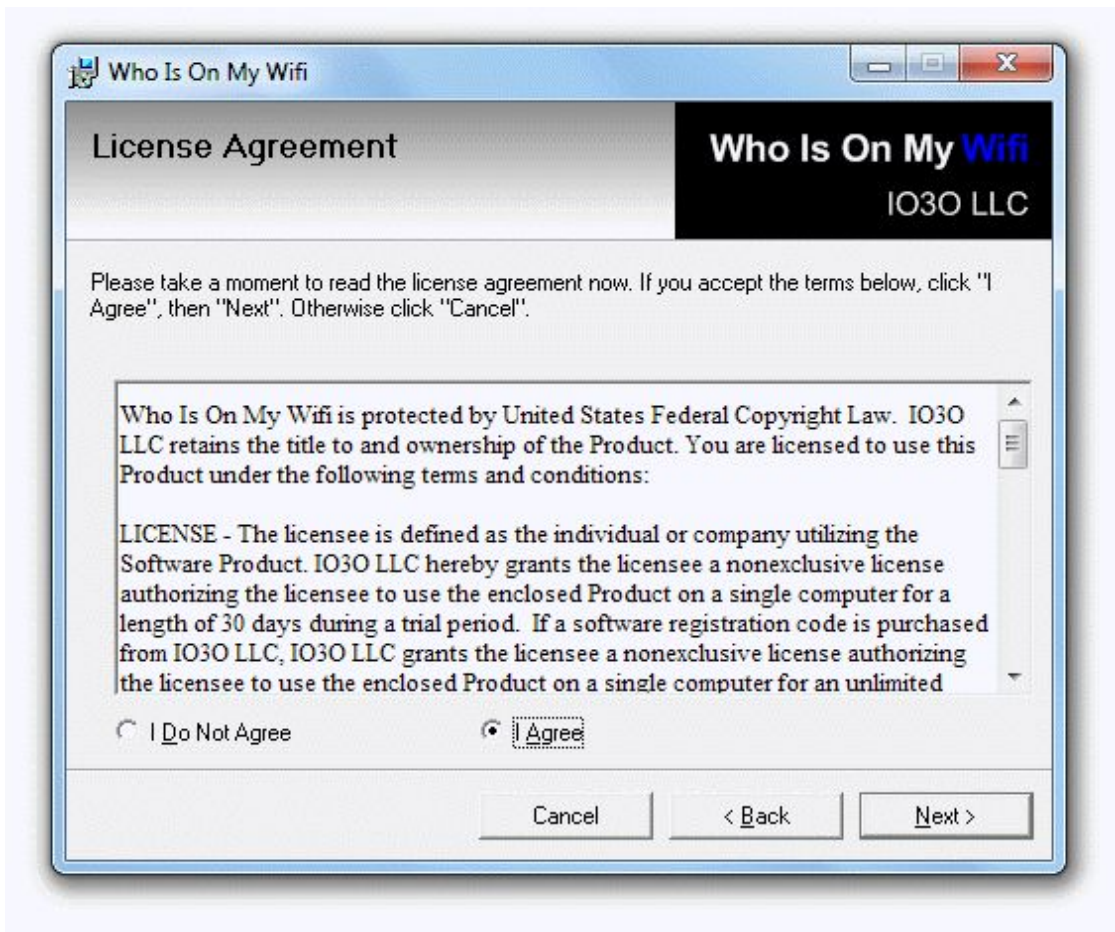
Who Is On My Wifi

License Agreement

Who Is On My Wifi
IO3O LLC

Please take a moment to read the license agreement now. If you accept the terms below, click "I Agree", then "Next". Otherwise click "Cancel".

Who Is On My Wifi is protected by United States Federal Copyright Law. IO3O LLC retains the title to and ownership of the Product. You are licensed to use this Product under the following terms and conditions:

LICENSE - The licensee is defined as the individual or company utilizing the Software Product. IO3O LLC hereby grants the licensee a nonexclusive license authorizing the licensee to use the enclosed Product on a single computer for a length of 30 days during a trial period. If a software registration code is purchased from IO3O LLC, IO3O LLC grants the licensee a nonexclusive license authorizing the licensee to use the enclosed Product on a single computer for an unlimited

I Do Not Agree

I Agree

Cancel

< Back

Next >